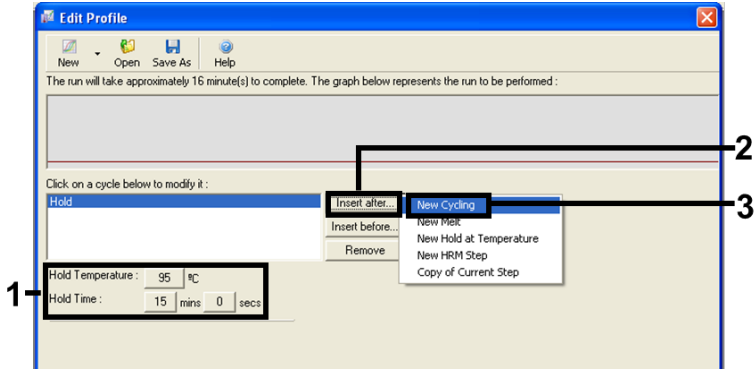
Edit Profile

New Open Save As Help

The run will take approximately 16 minute(s) to complete. The graph below represents the run to be performed :

Click on a cycle below to modify it :

Hold

Insert after...

Insert before...

Remove

New Cycling

New Melt

New Hold at Temperature

New HRM Step

Copy of Current Step

Hold Temperature : 95 ºC

Hold Time : 15 mins 0 secs

1

2

3